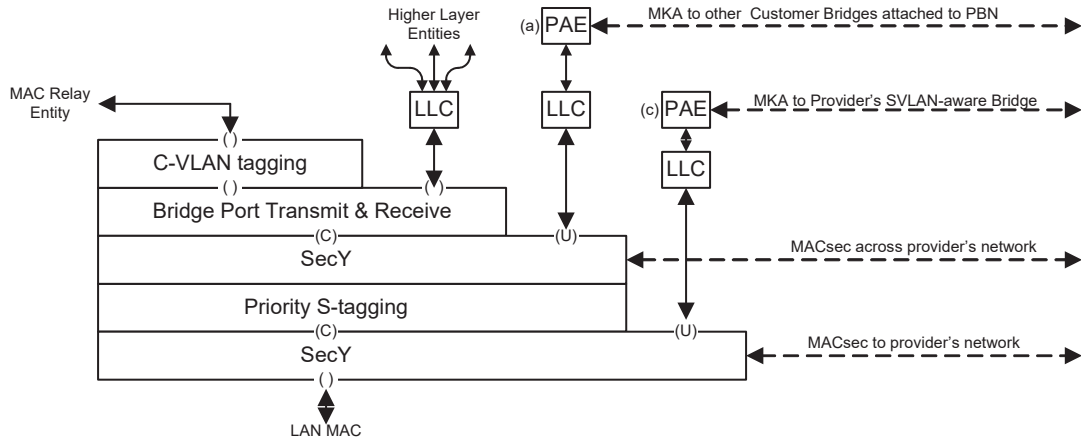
Higher Layer Entities

(a) PAE

MKA to other Customer Bridges attached to PBN

MAC Relay Entity

LLC

LLC

(c) PAE

MKA to Provider's SVLAN-aware Bridge

LLC

( )

C-VLAN tagging

( )

( )

Bridge Port Transmit & Receive

(C)

(U)

MACsec across provider's network

SecY

Priority S-tagging

(C)

(U)

MACsec to provider's network

SecY

( )

LAN MAC